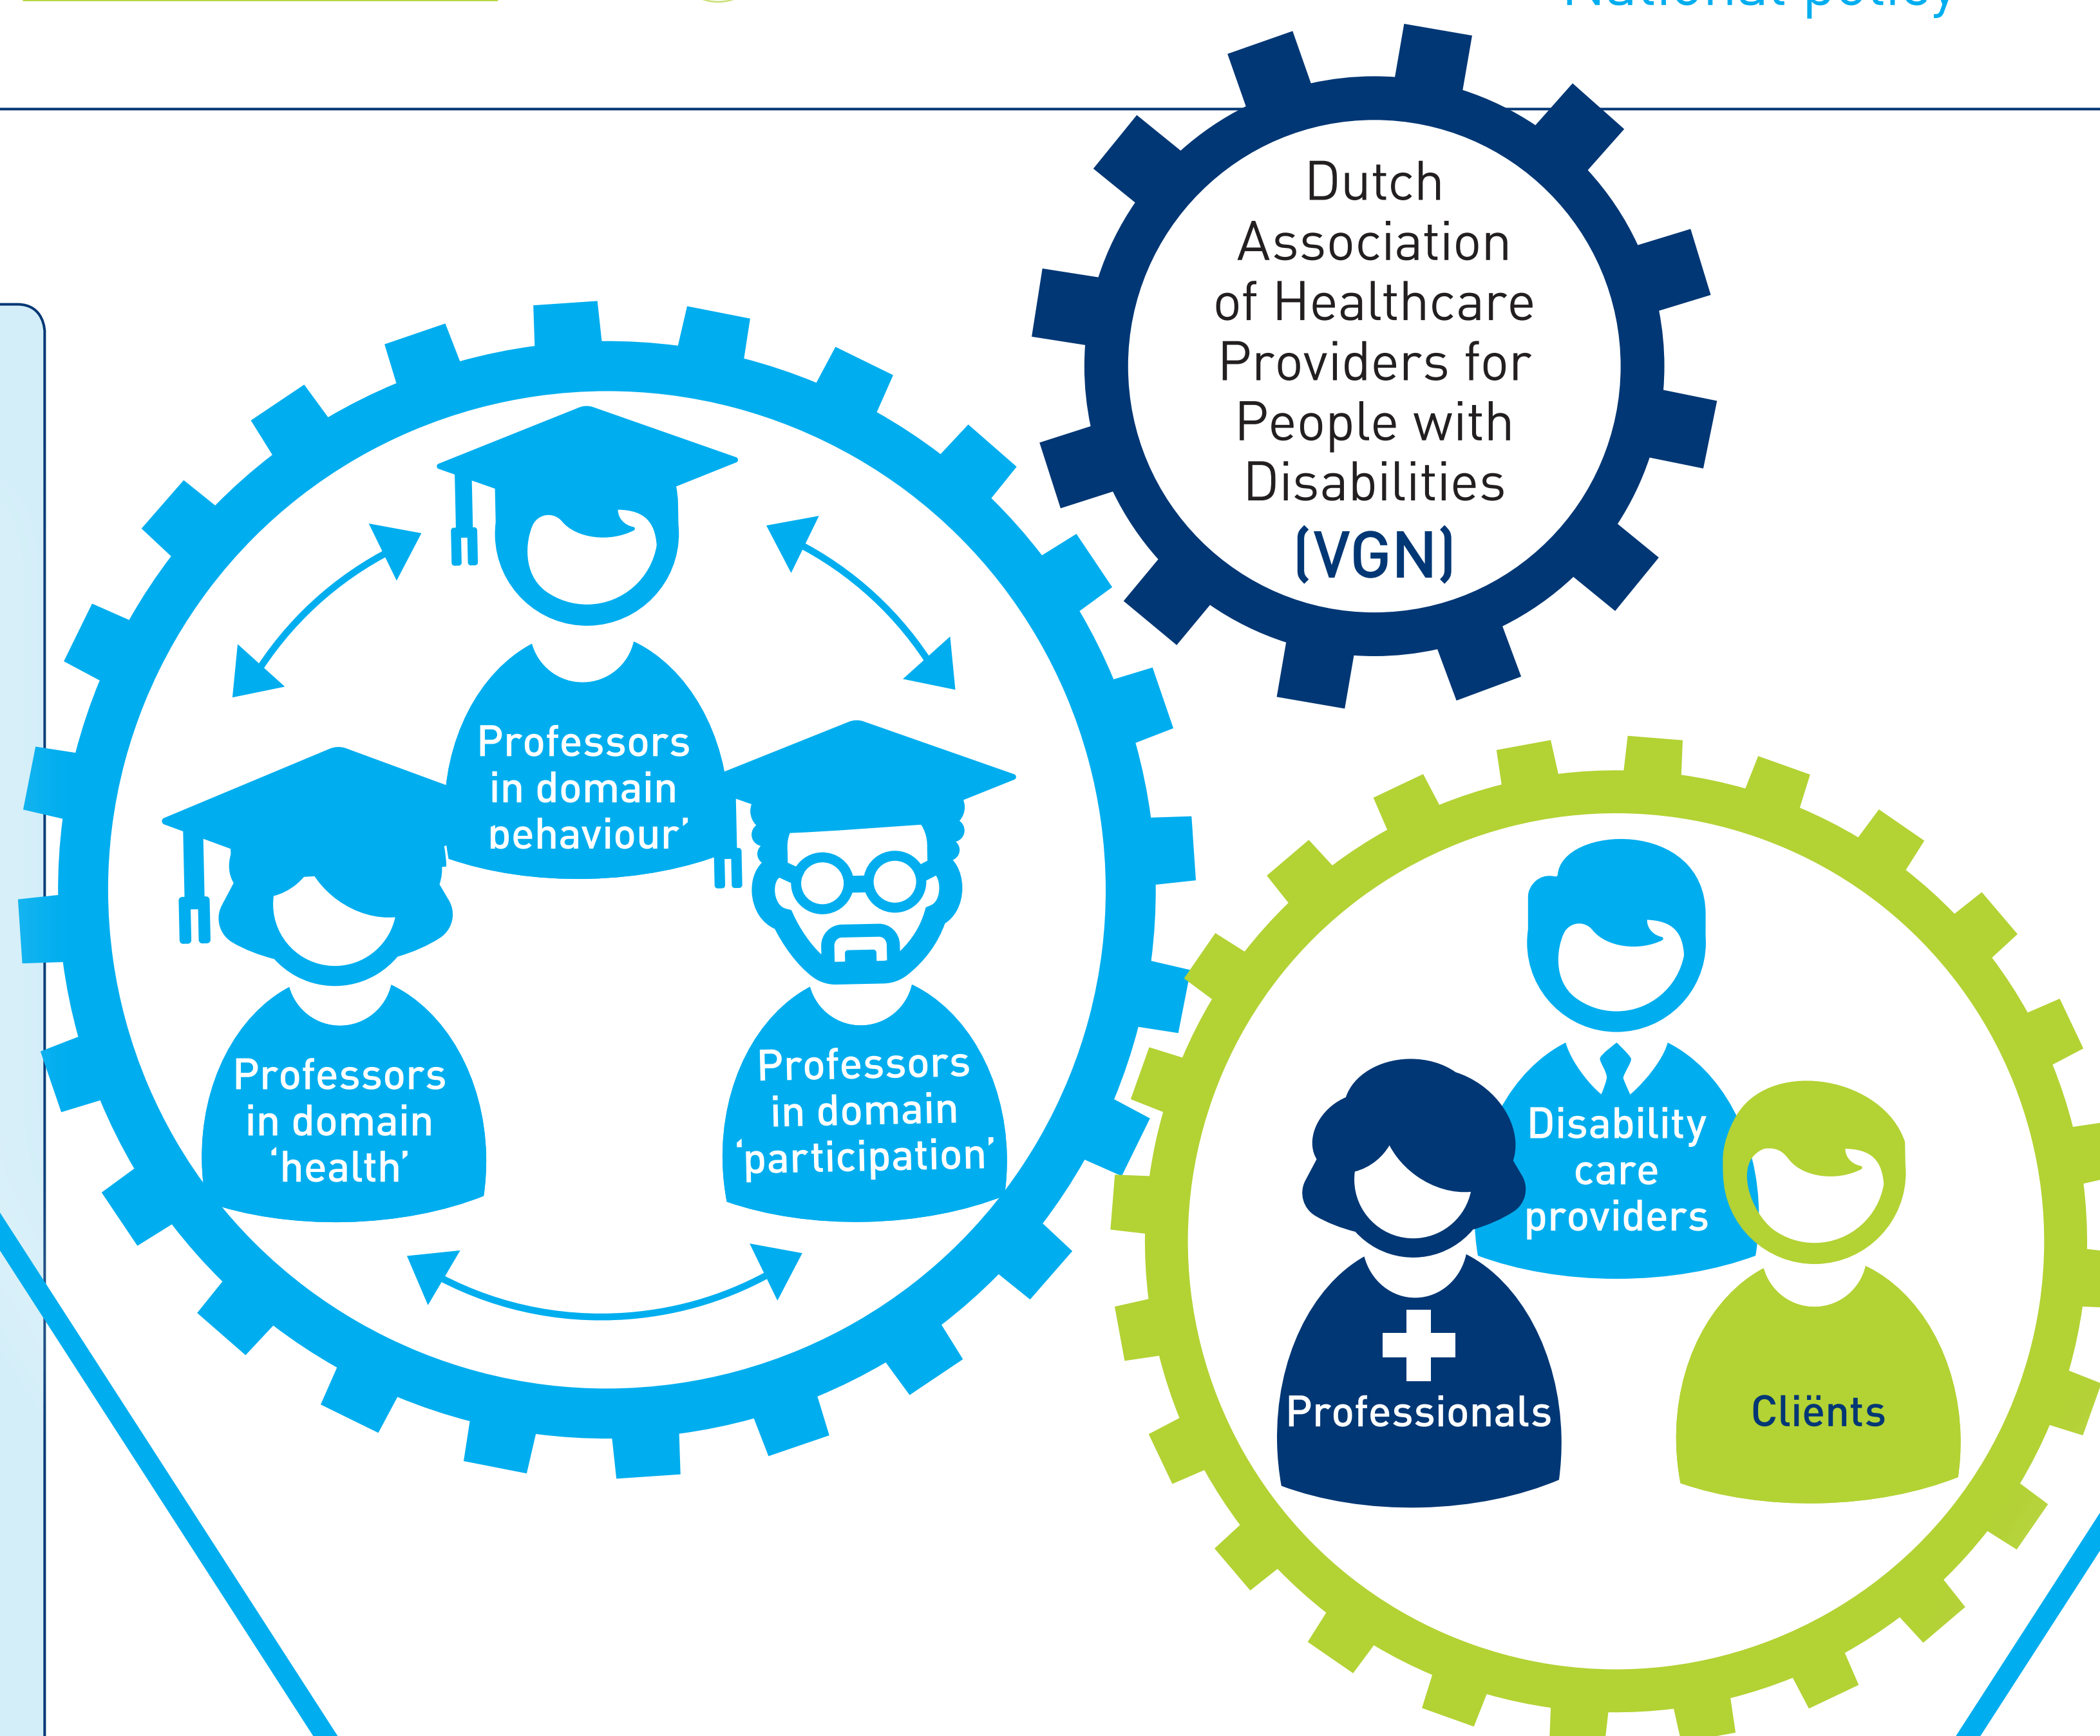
National policy

Dutch Association of Healthcare Providers for People with Disabilities (VGN)

Professors in domain behaviour'

Professors in domain 'health'

Professors in domain 'participation'

Disability care providers

Professionals

Cliënts